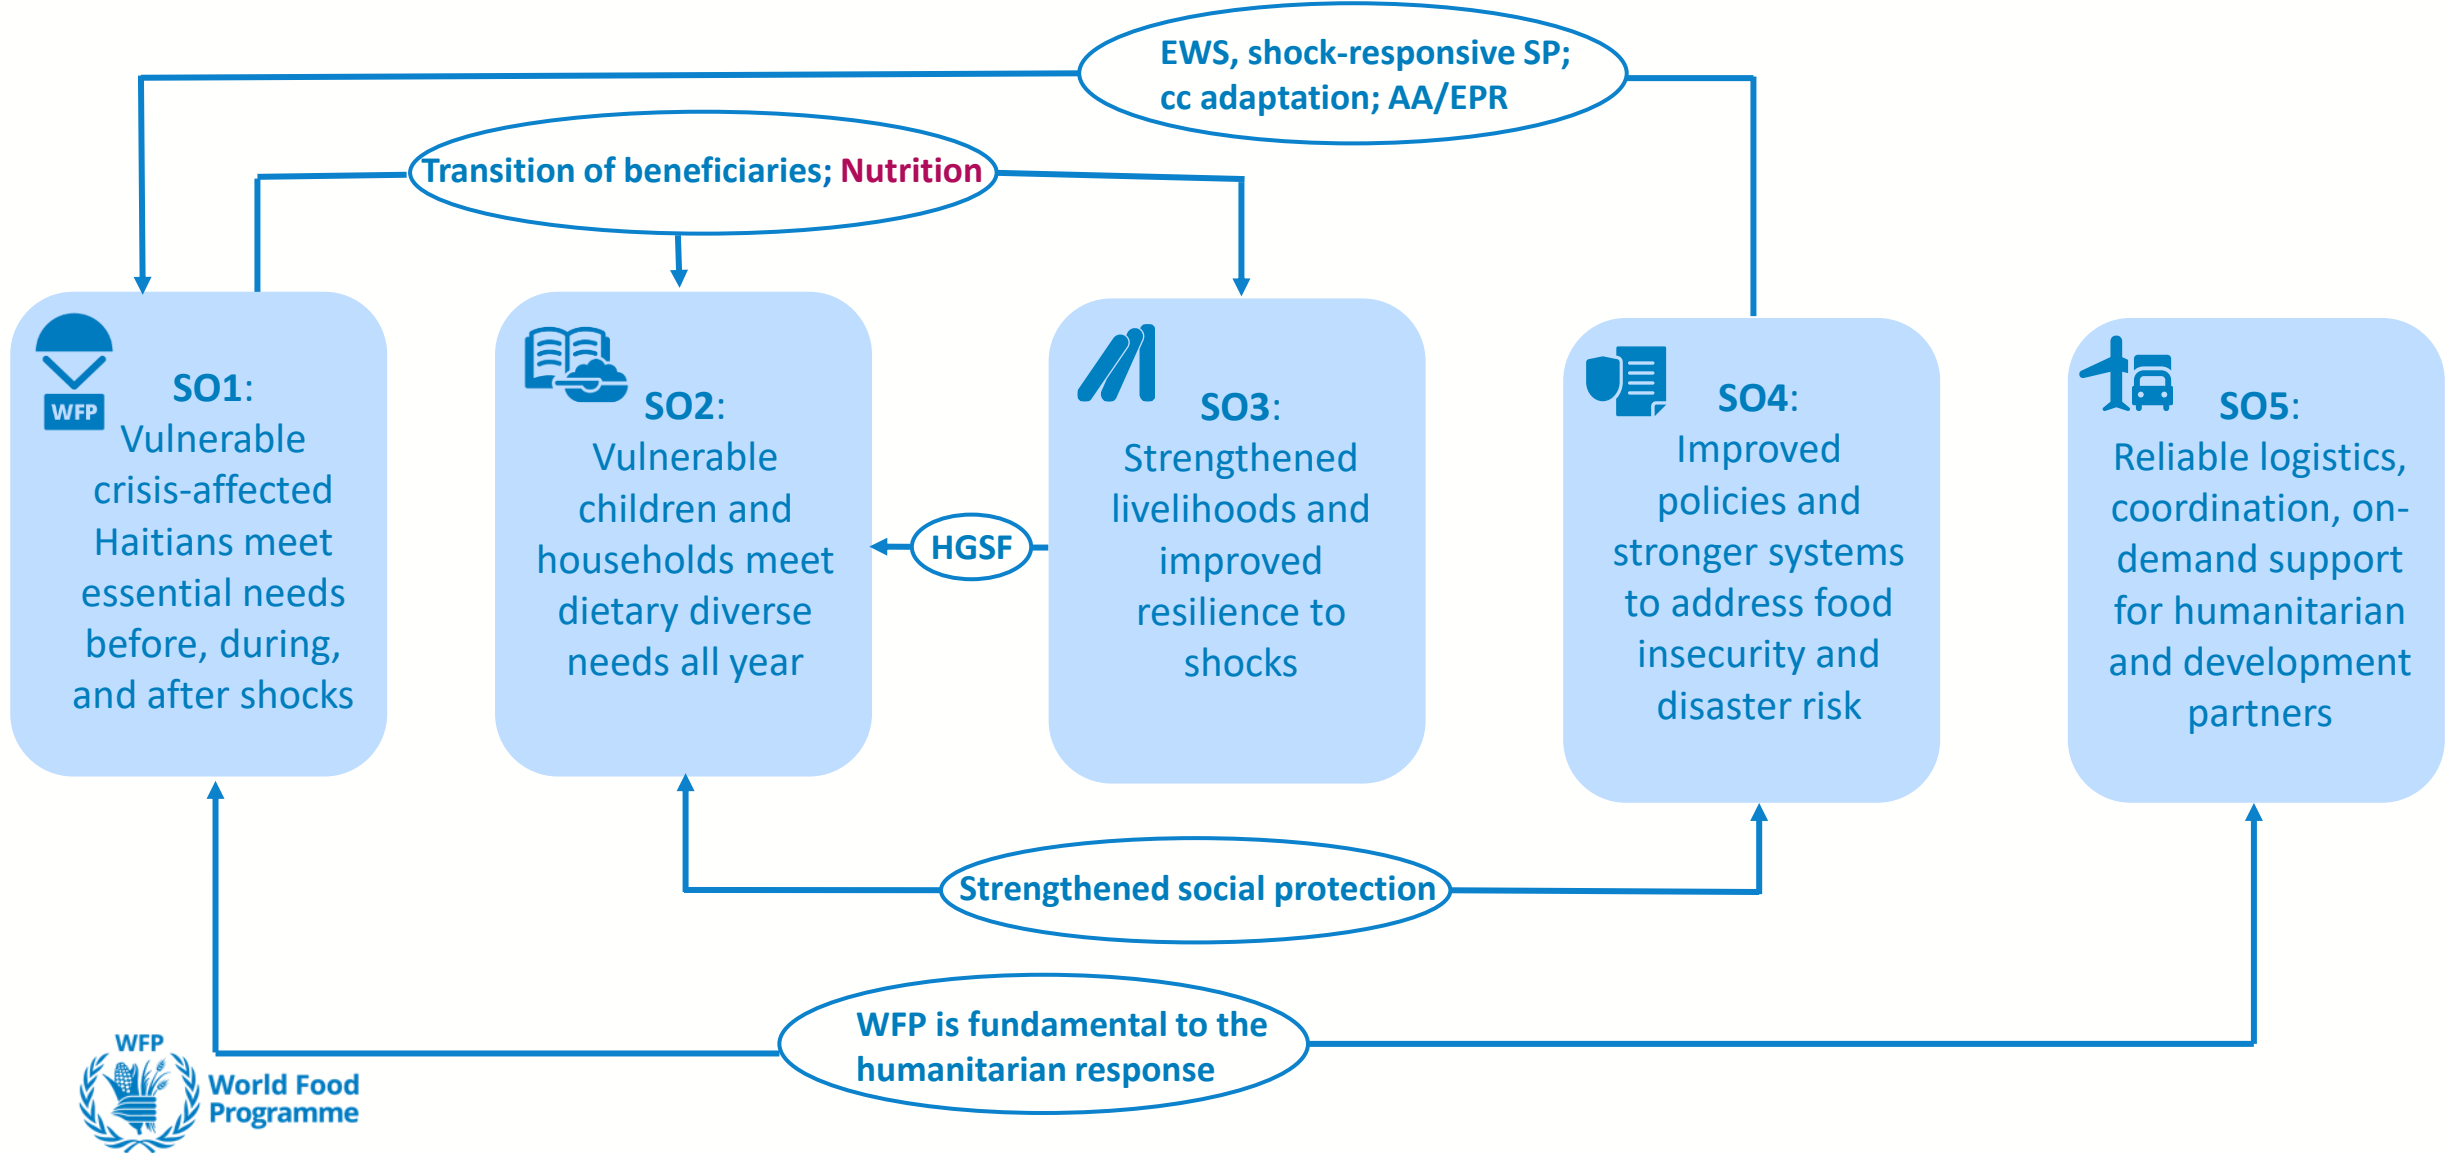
EWS, shock-responsive SP; cc adaptation; AA/EPR

Transition of beneficiaries; Nutrition

WFP

SO1: Vulnerable crisis-affected Haitians meet essential needs before, during, and after shocks

SO2: Vulnerable children and households meet dietary diverse needs all year

HGSF

SO3: Strengthened livelihoods and improved resilience to shocks

SO4: Improved policies and stronger systems to address food insecurity and disaster risk

SO5: Reliable logistics, coordination, on-demand support for humanitarian and development partners

Strengthened social protection

WFP is fundamental to the humanitarian response

WFP World Food Programme